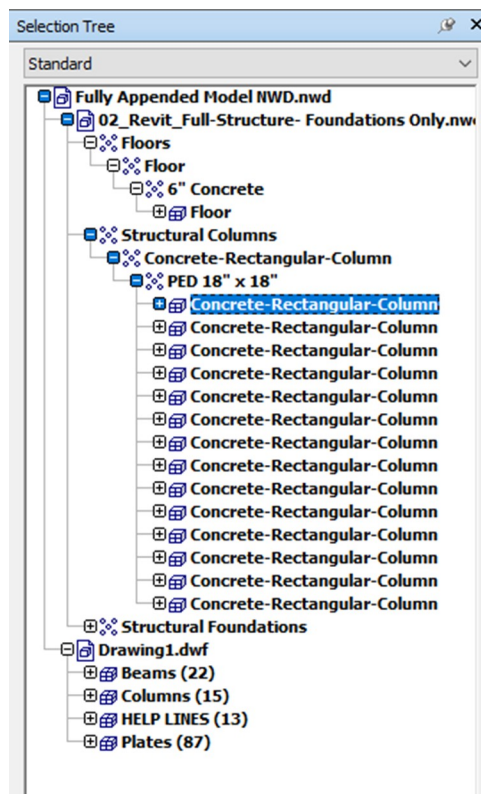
Selection Tree

Standard

Fully Appended Model NWD.nwd
02_Revit_Full-Structure- Foundations Only.nwc
Floors
Floor
6" Concrete
Floor
Structural Columns
Concrete-Rectangular-Column
PED 18" x 18"
Concrete-Rectangular-Column
Concrete-Rectangular-Column
Concrete-Rectangular-Column
Concrete-Rectangular-Column
Concrete-Rectangular-Column
Concrete-Rectangular-Column
Concrete-Rectangular-Column
Concrete-Rectangular-Column
Concrete-Rectangular-Column
Concrete-Rectangular-Column
Concrete-Rectangular-Column
Concrete-Rectangular-Column
Concrete-Rectangular-Column
Concrete-Rectangular-Column
Structural Foundations
Drawing1.dwf
Beams (22)
Columns (15)
HELP LINES (13)
Plates (87)